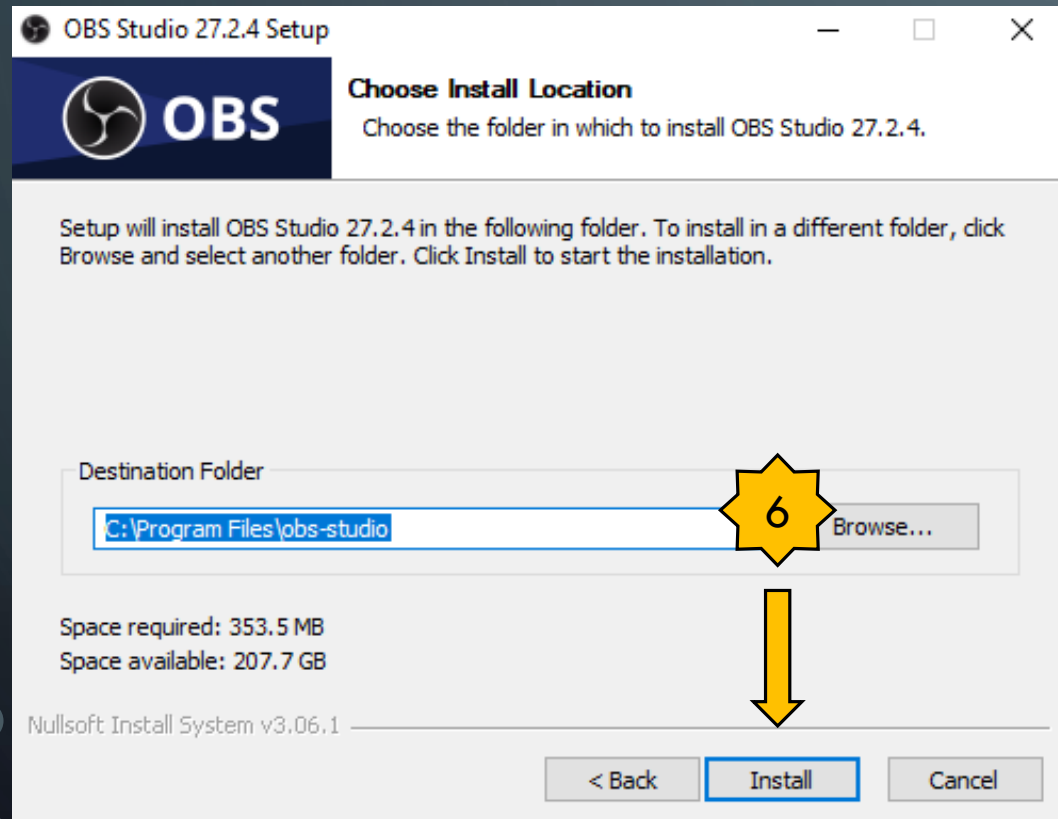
OBS Studio 27.2.4 Setup

OBS

Choose Install Location

Choose the folder in which to install OBS Studio 27.2.4.

Setup will install OBS Studio 27.2.4 in the following folder. To install in a different folder, click Browse and select another folder. Click Install to start the installation.

Destination Folder

C:\Program Files\obs-studio

6

Browse...

Space required: 353.5 MB

Space available: 207.7 GB

Nullsoft Install System v3.06.1

< Back

Install

Cancel